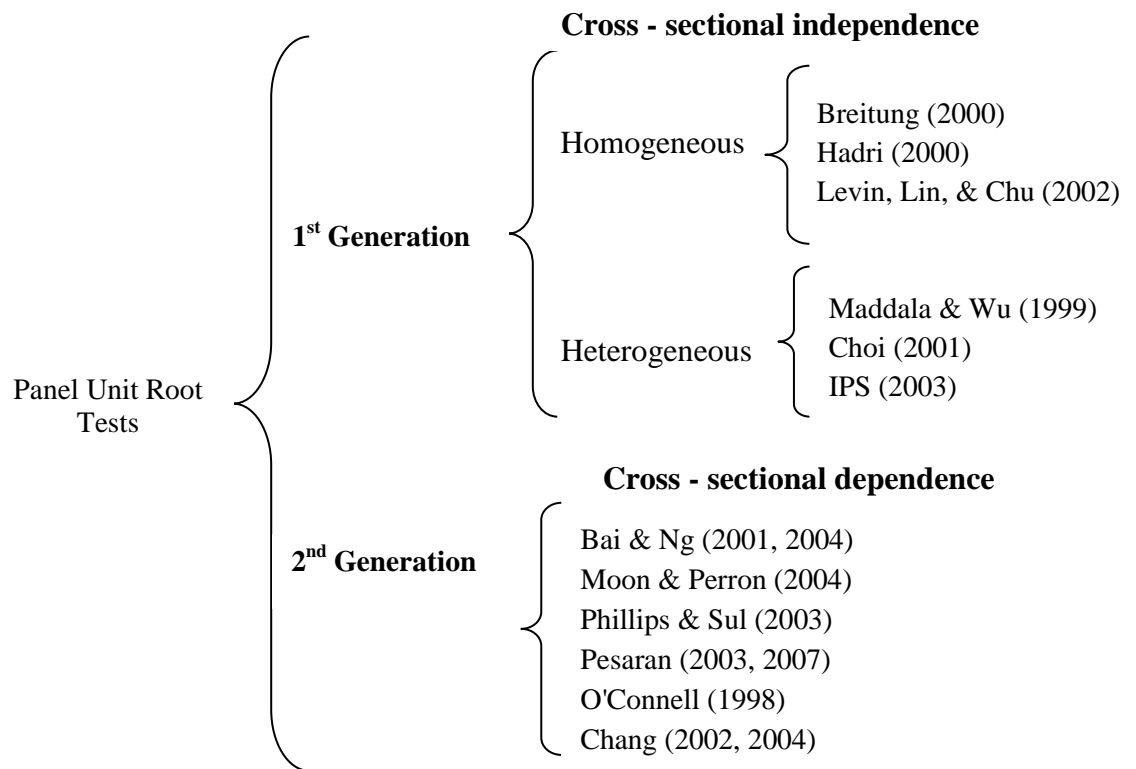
Panel Unit Root Tests

1$^{st}$ Generation

Cross - sectional independence

Homogeneous

Breitung (2000)
Hadri (2000)
Levin, Lin, & Chu (2002)

Heterogeneous

Maddala & Wu (1999)
Choi (2001)
IPS (2003)

2$^{nd}$ Generation

Cross - sectional dependence

Bai & Ng (2001, 2004)
Moon & Perron (2004)
Phillips & Sul (2003)
Pesaran (2003, 2007)
O'Connell (1998)
Chang (2002, 2004)